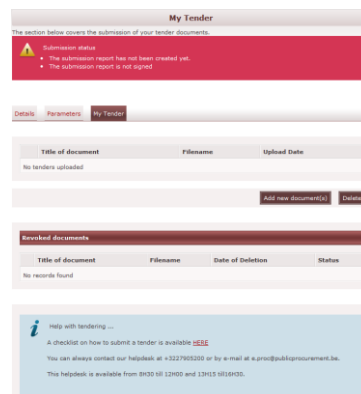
My Tender

The section below covers the submission of your tender documents.

Submission status
• The submission report has not been created yet.
• The submission report is not signed

Details | Parameters | My Tender

| Title of document | Filename | Upload Date |
|---|---|---|
| No tenders uploaded | | |

Add new document(s) | Delete

Revoked documents

| Title of document | Filename | Date of Deletion | Status |
|---|---|---|---|
| No records found | | | |

Help with tendering ...

A checklist on how to submit a tender is available HERE

You can always contact our helpdesk at +3227905200 or by e-mail at e.proc@publicprocurement.be.

This helpdesk is available from 8H30 till 12H00 and 13H15 till16H30.